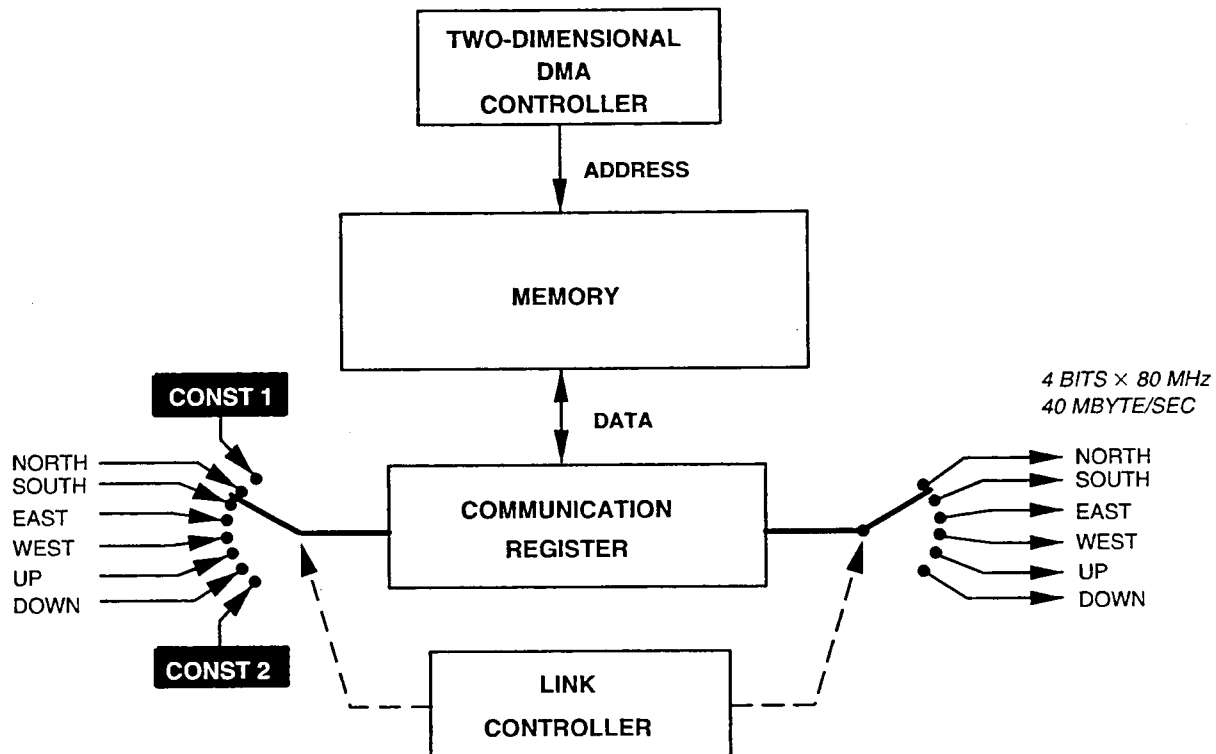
TWO-DIMENSIONAL DMA CONTROLLER

ADDRESS

MEMORY

4 BITS $\times$ 80 MHz
40 MBYTE/SEC

CONST 1

DATA

NORTH
SOUTH
EAST
WEST
UP
DOWN

COMMUNICATION REGISTER

NORTH
SOUTH
EAST
WEST
UP
DOWN

CONST 2

LINK CONTROLLER